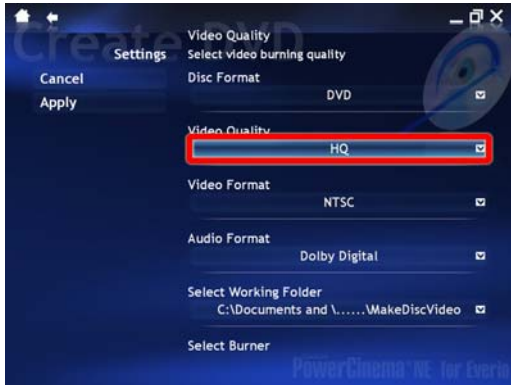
Create DVD

Settings

Cancel

Apply

Video Quality
Select video burning quality

Disc Format
DVD

Video Quality
HQ

Video Format
NTSC

Audio Format
Dolby Digital

Select Working Folder
C:\Documents and \......\MakeDiscVideo

Select Burner

PowerCinema NE for Everio